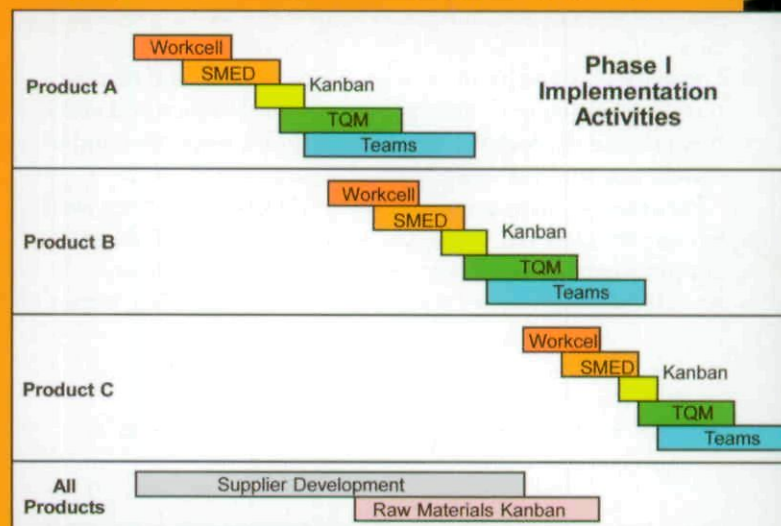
Product A

Workcell
SMED
Kanban
TQM
Teams

Phase I Implementation Activities

Product B

Workcell
SMED
Kanban
TQM
Teams

Product C

Workcell
SMED
Kanban
TQM
Teams

All Products

Supplier Development
Raw Materials Kanban